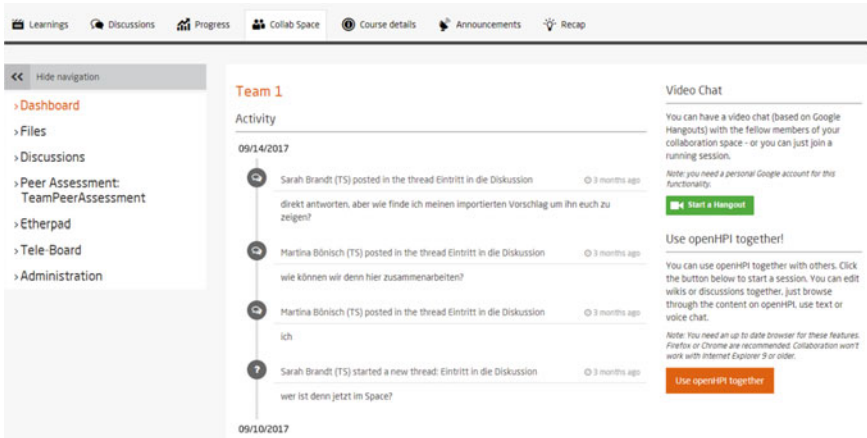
Learnings Discussions Progress Collab Space Course details Announcements Recap

Hide navigation

›Dashboard
›Files
›Discussions
›Peer Assessment: TeamPeerAssessment
›Etherpad
›Tele-Board
›Administration

Team 1

Activity

09/14/2017

Sarah Brandt (TS) posted in the thread Eintritt in die Diskussion 3 months ago

direkt antworten. aber wie finde ich meinen importierten Vorschlag um ihn euch zu zeigen?

Martina Bönisch (TS) posted in the thread Eintritt in die Diskussion 3 months ago

wie können wir denn hier zusammenarbeiten?

Martina Bönisch (TS) posted in the thread Eintritt in die Diskussion 3 months ago

ich

Sarah Brandt (TS) started a new thread: Eintritt in die Diskussion 3 months ago

wer ist denn jetzt im Space?

09/10/2017

Video Chat

You can have a video chat (based on Google Hangouts) with the fellow members of your collaboration space - or you can just join a running session.

Note: you need a personal Google account for this functionality.

Start a Hangout

Use openHPI together!

You can use openHPI together with others. Click the button below to start a session. You can edit wikis or discussions together, just browse through the content on openHPI, use text or voice chat.

Note: You need an up to date browser for these features. Firefox or Chrome are recommended. Collaboration won't work with Internet Explorer 9 or older.

Use openHPI together